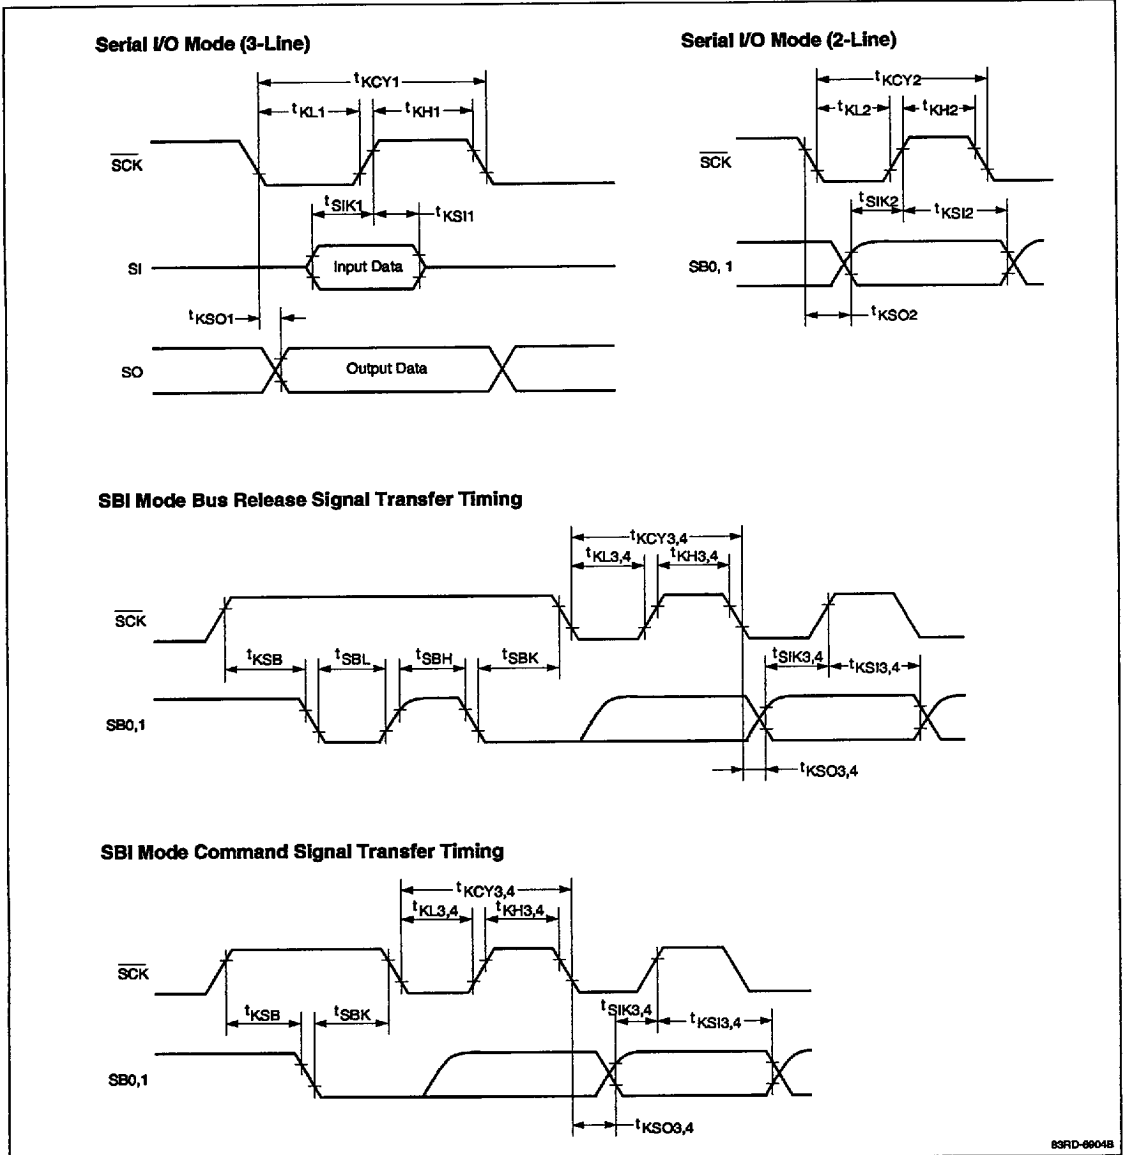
Serial I/O Mode (3-Line)

$t_{KCY1}$

$t_{KL1}$

$t_{KH1}$

$\overline{SCK}$

$t_{SIK1}$

$t_{KSI1}$

SI

Input Data

$t_{KSO1}$

SO

Output Data

Serial I/O Mode (2-Line)

$t_{KCY2}$

$t_{KL2}$

$t_{KH2}$

$\overline{SCK}$

$t_{SIK2}$

$t_{KSI2}$

SB0, 1

$t_{KSO2}$

SBI Mode Bus Release Signal Transfer Timing

$t_{KCY3,4}$

$t_{KL3,4}$

$t_{KH3,4}$

$\overline{SCK}$

$t_{KSB}$

$t_{SBL}$

$t_{SBH}$

$t_{SBK}$

$t_{SIK3,4}$

$t_{KSI3,4}$

SB0,1

$t_{KSO3,4}$

SBI Mode Command Signal Transfer Timing

$t_{KCY3,4}$

$t_{KL3,4}$

$t_{KH3,4}$

$\overline{SCK}$

$t_{KSB}$

$t_{SBK}$

$t_{SIK3,4}$

$t_{KSI3,4}$

SB0,1

$t_{KSO3,4}$

83RD-6904B